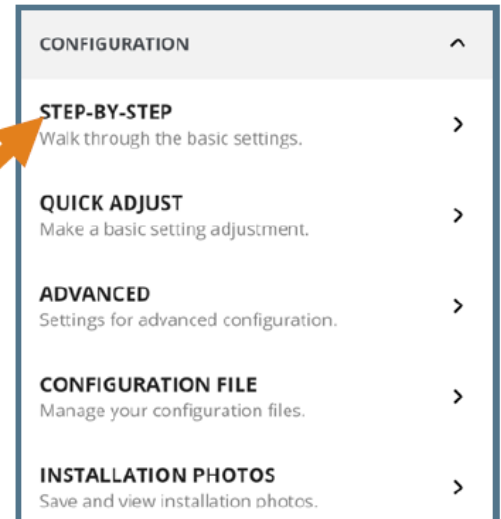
CONFIGURATION

STEP-BY-STEP
Walk through the basic settings.

QUICK ADJUST
Make a basic setting adjustment.

ADVANCED
Settings for advanced configuration.

CONFIGURATION FILE
Manage your configuration files.

INSTALLATION PHOTOS
Save and view installation photos.